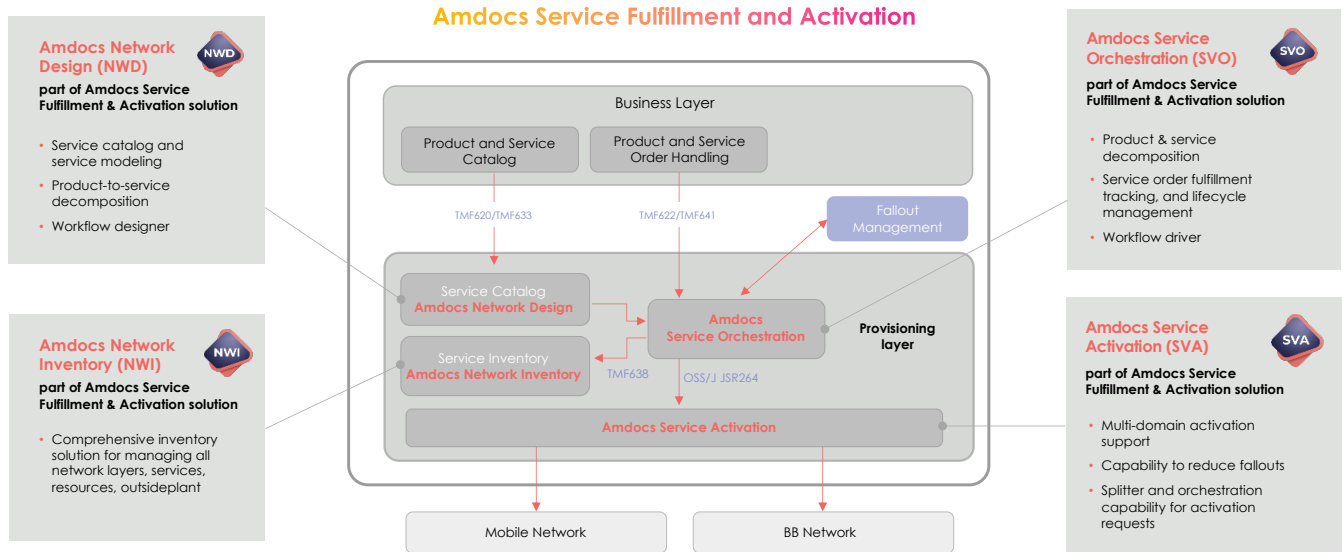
Amdocs Service Fulfillment and Activation

Amdocs Network Design (NWD)

NWD

part of Amdocs Service Fulfillment & Activation solution

• Service catalog and service modeling
• Product-to-service decomposition
• Workflow designer

Amdocs Network Inventory (NWI)

NWI

part of Amdocs Service Fulfillment & Activation solution

• Comprehensive inventory solution for managing all network layers, services, resources, outsideplant

Business Layer

Product and Service Catalog

Product and Service Order Handling

TMF620/TMF633

TMF622/TMF641

Fallout Management

Service Catalog
Amdocs Network Design

Amdocs Service Orchestration

Provisioning layer

Service Inventory
Amdocs Network Inventory

TMF638

OSS/J JSR264

Amdocs Service Activation

Mobile Network

BB Network

Amdocs Service Orchestration (SVO)

SVO

part of Amdocs Service Fulfillment & Activation solution

• Product & service decomposition
• Service order fulfillment tracking, and lifecycle management
• Workflow driver

Amdocs Service Activation (SVA)

SVA

part of Amdocs Service Fulfillment & Activation solution

• Multi-domain activation support
• Capability to reduce fallouts
• Splitter and orchestration capability for activation requests